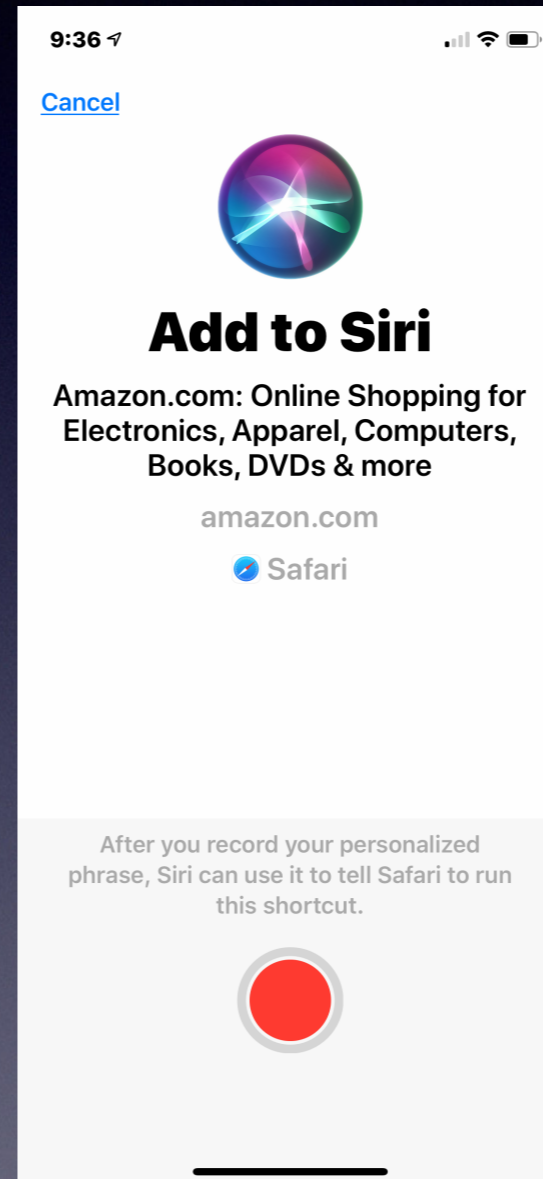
9:36

Cancel

Add to Siri

Amazon.com: Online Shopping for Electronics, Apparel, Computers, Books, DVDs & more

amazon.com

Safari

After you record your personalized phrase, Siri can use it to tell Safari to run this shortcut.